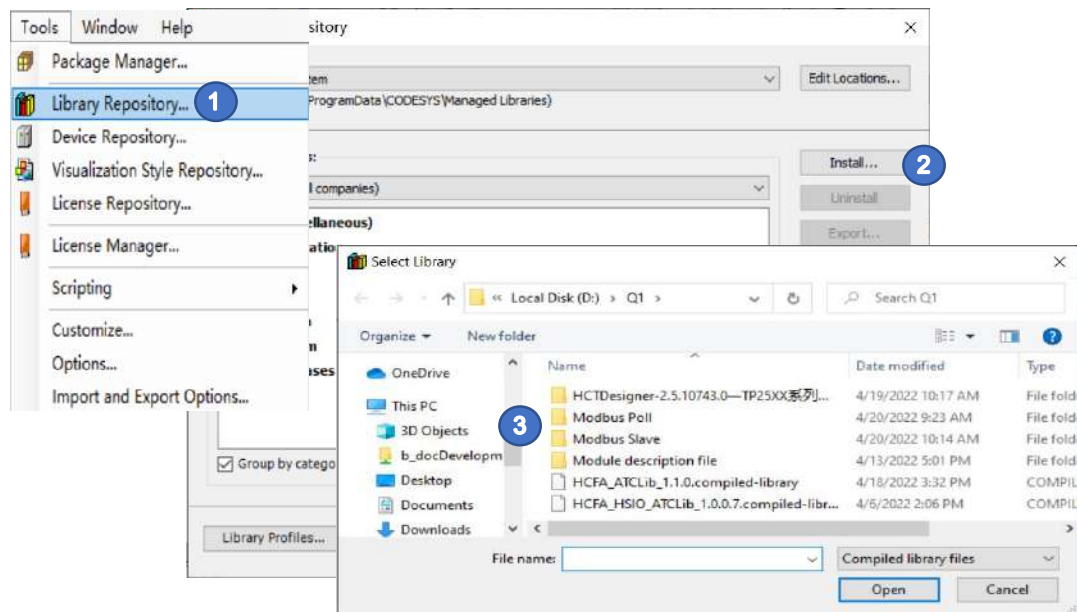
Tools Window Help

Package Manager...
Library Repository... 1
Device Repository...
Visualization Style Repository...
License Repository...
License Manager...
Scripting
Customize...
Options...
Import and Export Options...

sitory ×

tem
ProgramData\CODESYS\Managed Libraries)
Edit Locations...

Install... 2
Uninstall
Export...

l companies)
ellaneous)
ation
n
m
ises

Group by catego

Library Profiles...

Select Library ×

« Local Disk (D:) › Q1 ›
Search Q1

Organize ▾ New folder

OneDrive
This PC
3D Objects 3
b_docDevelopm
Desktop
Documents
Downloads

| Name | Date modified | Type |
|---|---|---|
| HCTDesigner-2.5.10743.0—TP25XX系列... | 4/19/2022 10:17 AM | File fold |
| Modbus Poll | 4/20/2022 9:23 AM | File fold |
| Modbus Slave | 4/20/2022 10:14 AM | File fold |
| Module description file | 4/13/2022 5:01 PM | File fold |
| HCFA_ATCLib_1.1.0.compiled-library | 4/18/2022 3:32 PM | COMPIL |
| HCFA_HSIO_ATCLib_1.0.0.7.compiled-libr... | 4/6/2022 2:06 PM | COMPIL |

File name:
Compiled library files
Open
Cancel